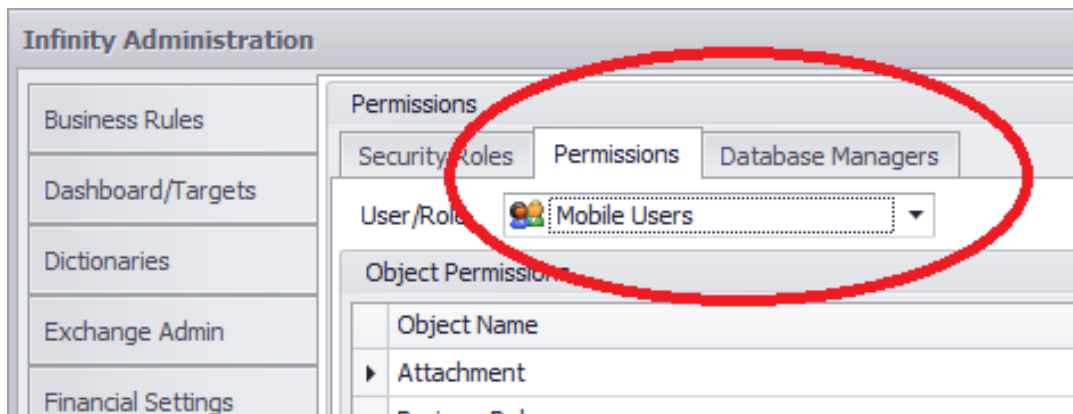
Infinity Administration

Business Rules

Dashboard/Targets

Dictionaries

Exchange Admin

Financial Settings

Permissions

Security Roles

Permissions

Database Managers

User/Role

Mobile Users

Object Permissions

Object Name

Attachment